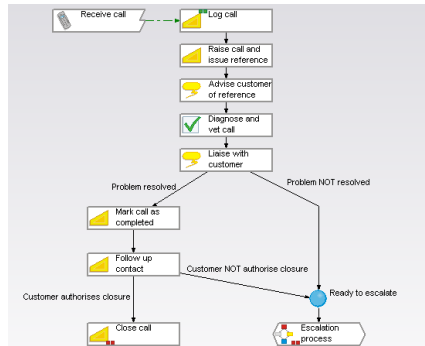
Receive call

Log call

Raise call and issue reference

Advise customer of reference

Diagnose and vet call

Liaise with customer

Problem resolved

Problem NOT resolved

Mark call as completed

Follow up contact

Customer NOT authorise closure

Ready to escalate

Customer authorises closure

Close call

Escalation process